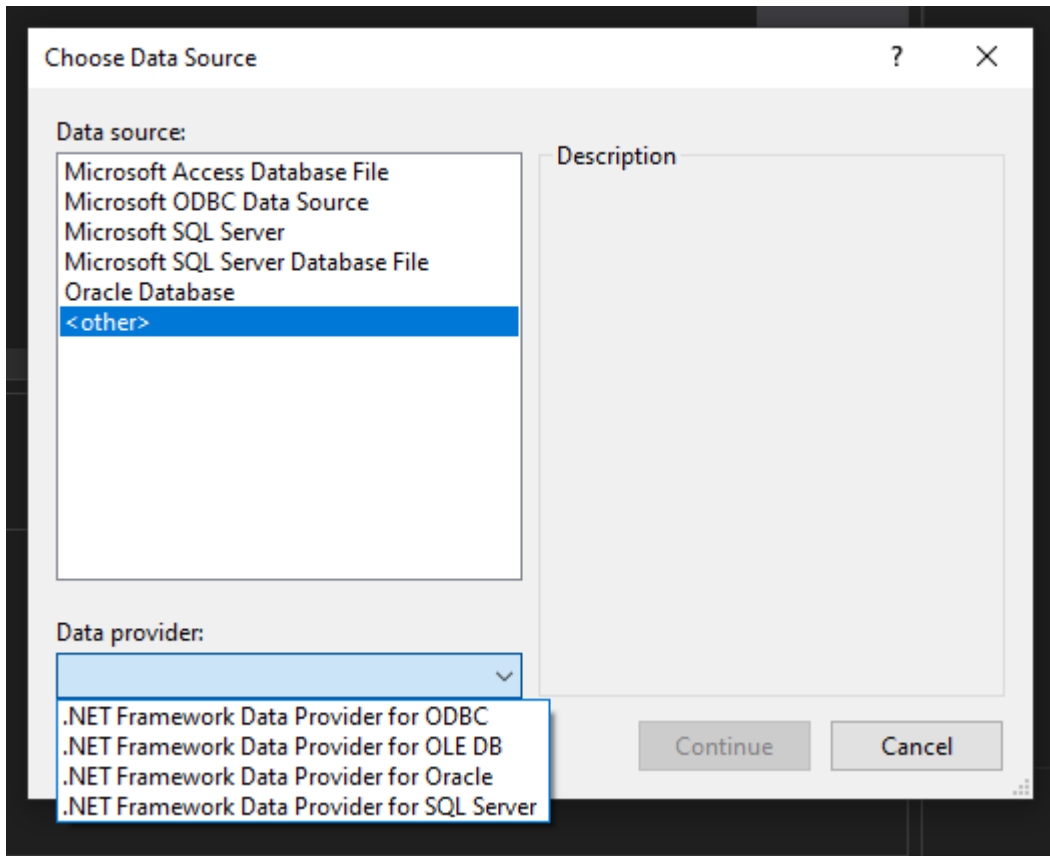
Choose Data Source

?

X

Data source:

Microsoft Access Database File
Microsoft ODBC Data Source
Microsoft SQL Server
Microsoft SQL Server Database File
Oracle Database
<other>

Description

Data provider:

.NET Framework Data Provider for ODBC
.NET Framework Data Provider for OLE DB
.NET Framework Data Provider for Oracle
.NET Framework Data Provider for SQL Server

Continue

Cancel